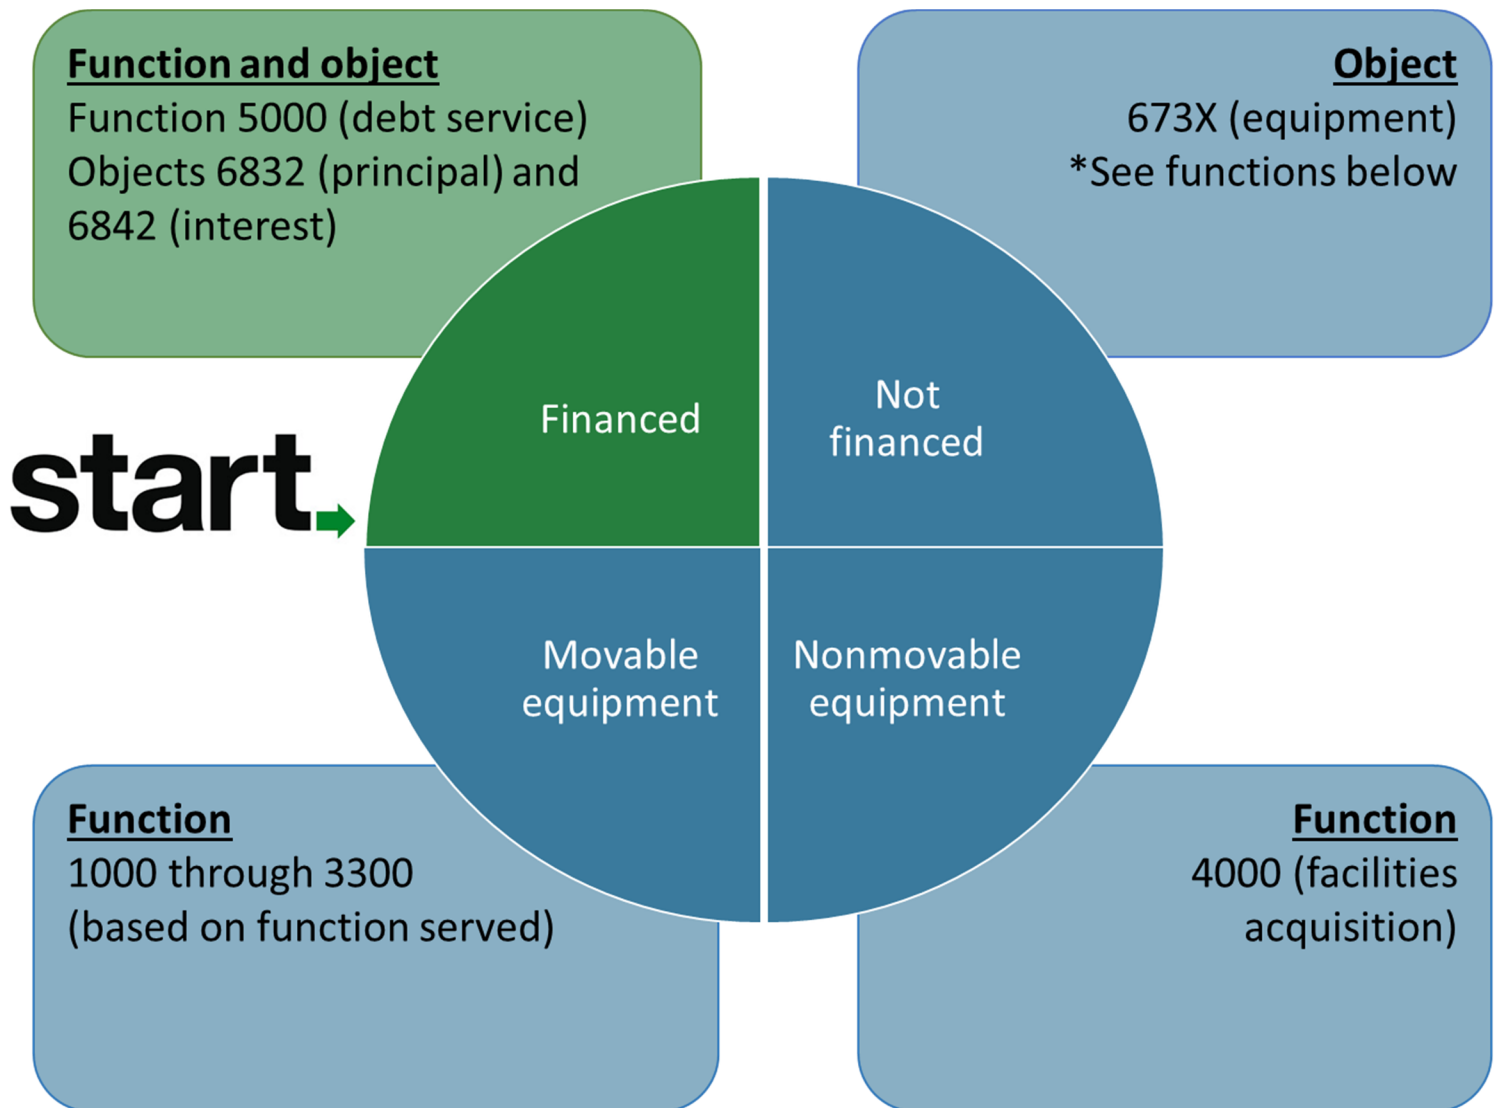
Function and object
Function 5000 (debt service)
Objects 6832 (principal) and 6842 (interest)

Object
673X (equipment)
*See functions below

start

Financed

Not financed

Movable equipment

Nonmovable equipment

Function
1000 through 3300
(based on function served)

Function
4000 (facilities acquisition)